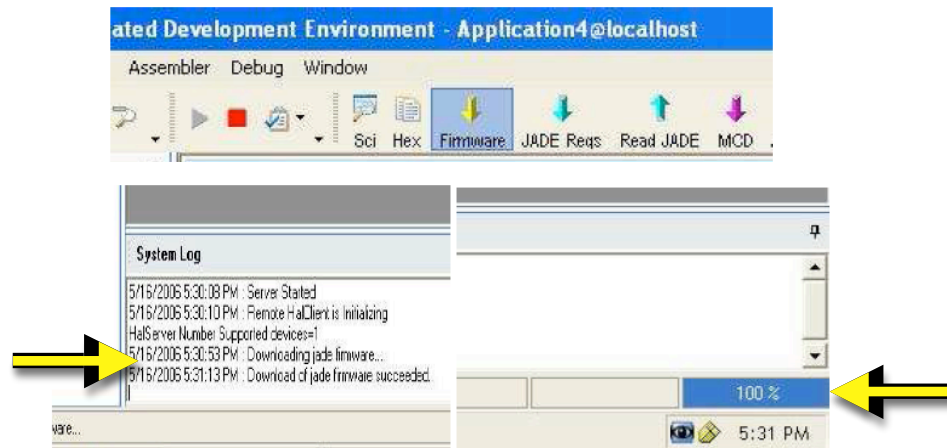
ated Development Environment - Application4@localhost

Assembler Debug Window

Sci Hex Firmware JADE Reqs Read JADE MCD

System Log

5/16/2006 5:30:08 PM : Server Started
5/16/2006 5:30:10 PM : Remote HalClient is Initializing
HalServer Number Supported devices=1
5/16/2006 5:30:53 PM : Downloading jade firmware...
5/16/2006 5:31:13 PM : Download of jade firmware succeeded.

100 %

ware...

5:31 PM